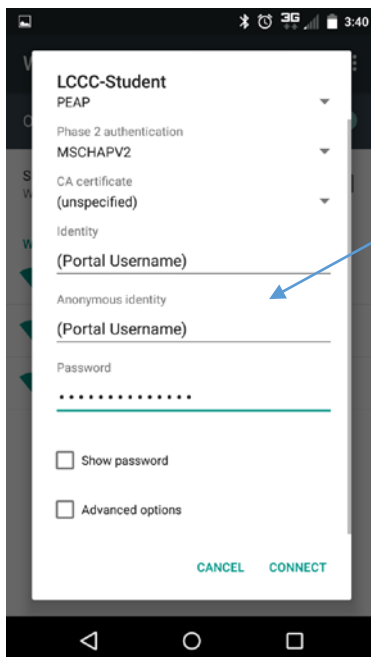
3G 3:40

LCCC-Student

PEAP

Phase 2 authentication

MSCHAPV2

CA certificate

(unspecified)

Identity

(Portal Username)

Anonymous identity

(Portal Username)

Password

••••••••••••••

Show password

Advanced options

CANCEL CONNECT